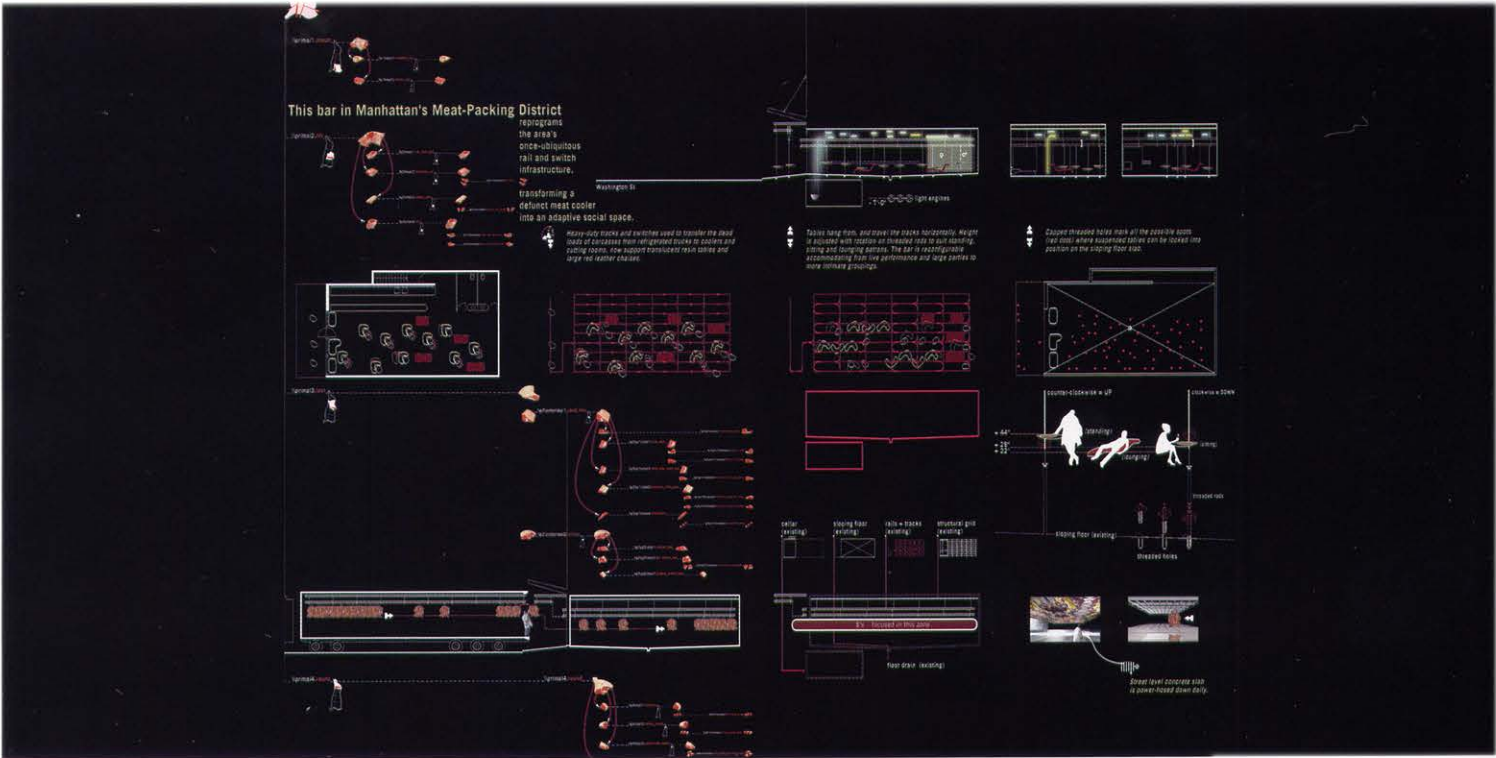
This bar in Manhattan's Meat-Packing District reprograms the area's once-ubiquitous rail and switch infrastructure, transforming a defunct meat cooler into an adaptive social space.

Washington St

light engines

Heavy-duty tracks and switches used to transfer the dead loads of carcasses from refrigerated trucks to coolers and cutting rooms, now support translucent resin tables and large red leather chaises.

Tables hang from, and travel the tracks horizontally. Height is adjusted with rotation on threaded rods to suit standing, sitting and lounging options. The bar is reconfigurable accommodating from live performance and large parties to more intimate groupings.

Capped threaded holes mark all the possible spots (red dots) where suspended tables can be locked into position on the sloping floor slab.

counter-clockwise = UP

clockwise = DOWN

(standing)

(lounging)

(sitting)

threaded rods

cellar (existing)

sloping floor (existing)

rails + tracks (existing)

structural grid (existing)

sloping floor (existing)

threaded holes

floor drain (existing)

Street level concrete slab is power-hosed down daily.